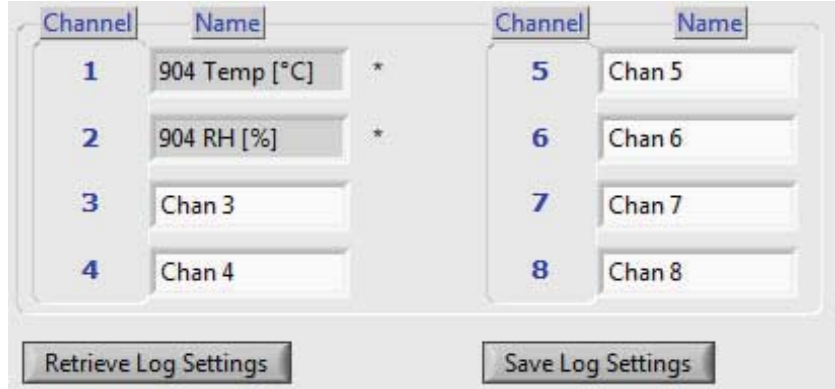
| Channel | Name | | Channel | Name |
|---|---|---|---|---|
| 1 | 904 Temp [°C] | * | 5 | Chan 5 |
| 2 | 904 RH [%] | * | 6 | Chan 6 |
| 3 | Chan 3 | | 7 | Chan 7 |
| 4 | Chan 4 | | 8 | Chan 8 |

Retrieve Log Settings

Save Log Settings